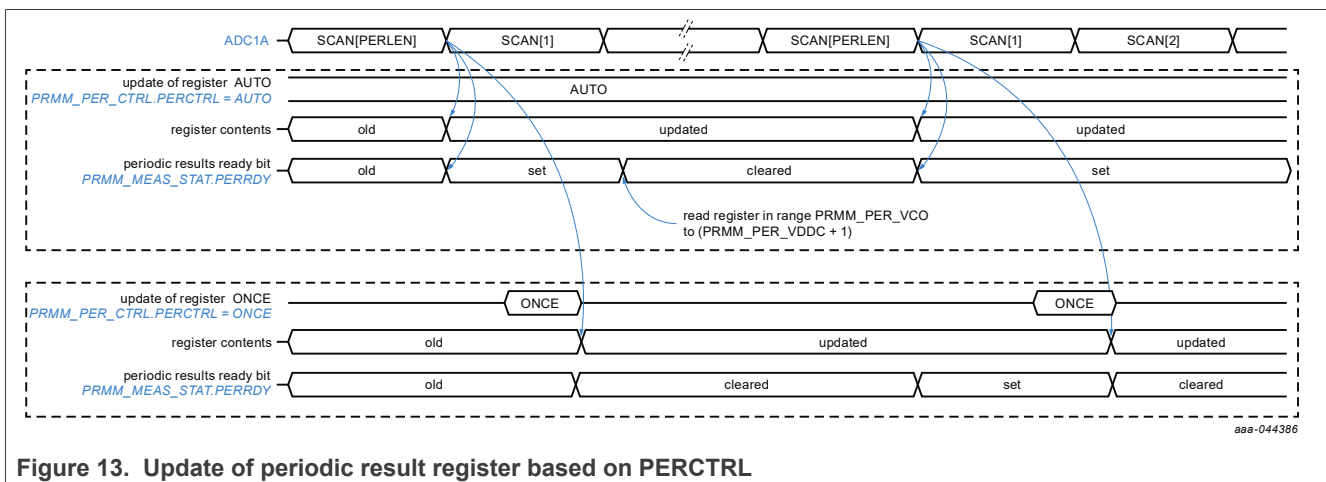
ADC1A
SCAN[PERLEN]
SCAN[1]
SCAN[PERLEN]
SCAN[1]
SCAN[2]

update of register AUTO
PRMM_PER_CTRL.PERCTRL = AUTO
AUTO

register contents
old
updated
updated

periodic results ready bit
PRMM_MEAS_STAT.PERRDY
old
set
cleared
set

read register in range PRMM_PER_VCO to (PRMM_PER_VDDC + 1)

update of register ONCE
PRMM_PER_CTRL.PERCTRL = ONCE
ONCE
ONCE

register contents
old
updated
updated

periodic results ready bit
PRMM_MEAS_STAT.PERRDY
old
cleared
set
cleared

aaa-044386

Figure 13. Update of periodic result register based on PERCTRL